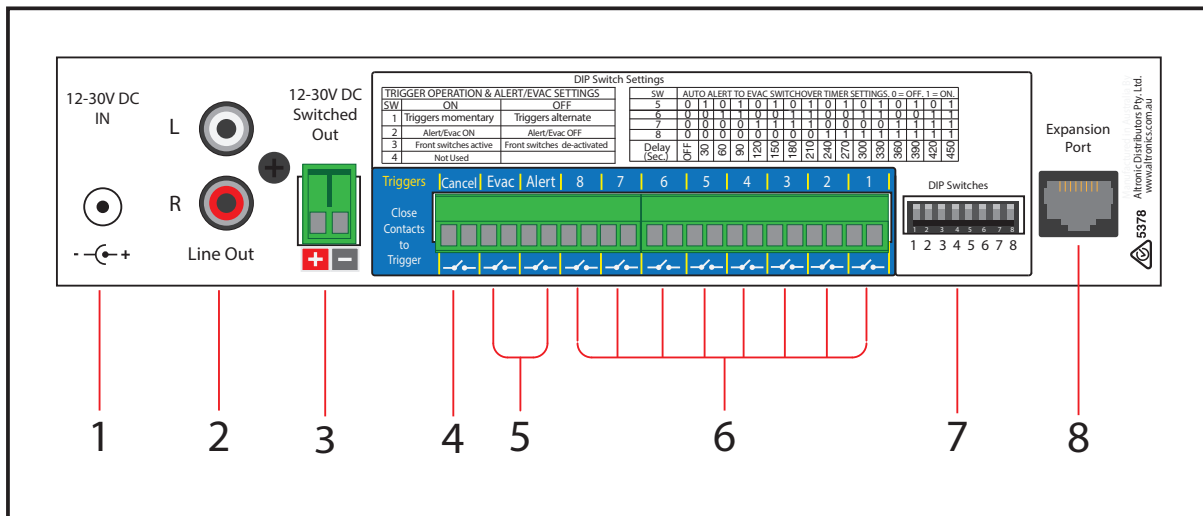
12-30V DC IN

- -(•- +

L

R

+

Line Out

12-30V DC Switched Out

+ −

DIP Switch Settings

TRIGGER OPERATION & ALERT/EVAC SETTINGS

| SW | ON | OFF |
|---|---|---|
| 1 | Triggers momentary | Triggers alternate |
| 2 | Alert/Evac ON | Alert/Evac OFF |
| 3 | Front switches active | Front switches de-activated |
| 4 | Not Used | |

AUTO ALERT TO EVAC SWITCHOVER TIMER SETTINGS. 0 = OFF. 1 = ON.

| SW | | | | | | | | | | | | | | | | |
|---|---|---|---|---|---|---|---|---|---|---|---|---|---|---|---|---|
| 5 | 0 | 1 | 0 | 1 | 0 | 1 | 0 | 1 | 0 | 1 | 0 | 1 | 0 | 1 | 0 | 1 |
| 6 | 0 | 0 | 1 | 1 | 0 | 0 | 1 | 1 | 0 | 0 | 1 | 1 | 0 | 0 | 1 | 1 |
| 7 | 0 | 0 | 0 | 0 | 1 | 1 | 1 | 1 | 0 | 0 | 0 | 0 | 1 | 1 | 1 | 1 |
| 8 | 0 | 0 | 0 | 0 | 0 | 0 | 0 | 0 | 1 | 1 | 1 | 1 | 1 | 1 | 1 | 1 |
| Delay (Sec.) | OFF | 30 | 60 | 90 | 120 | 150 | 180 | 210 | 240 | 270 | 300 | 330 | 360 | 390 | 420 | 450 |

Triggers Cancel Evac Alert 8 7 6 5 4 3 2 1

Close Contacts to Trigger

DIP Switches

1 2 3 4 5 6 7 8

1 2 3 4 5 6 7 8

Expansion Port

Altronic Distributors Pty. Ltd.
www.altronics.com.au

5378

1 2 3 4 5 6 7 8